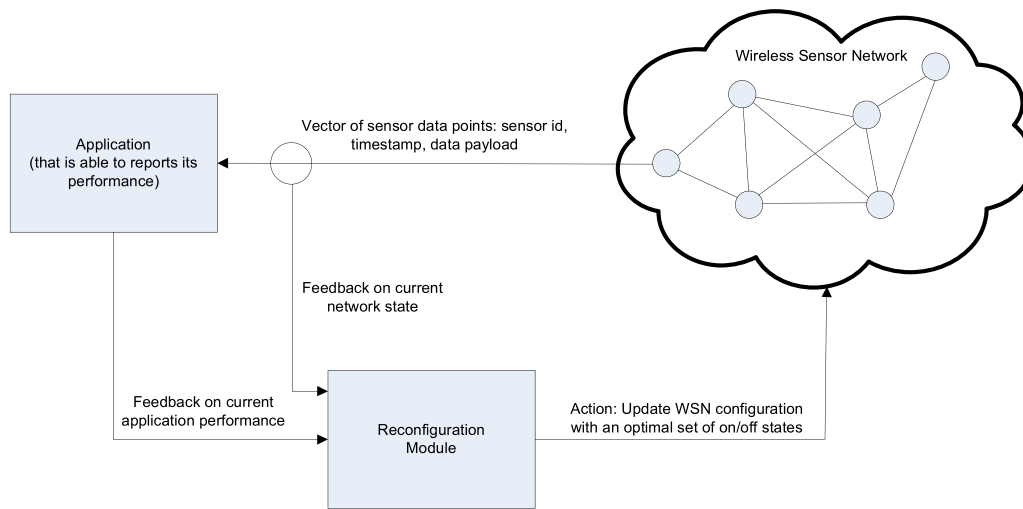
Wireless Sensor Network

Application
(that is able to reports its performance)

Vector of sensor data points: sensor id, timestamp, data payload

Feedback on current network state

Feedback on current application performance

Reconfiguration Module

Action: Update WSN configuration with an optimal set of on/off states